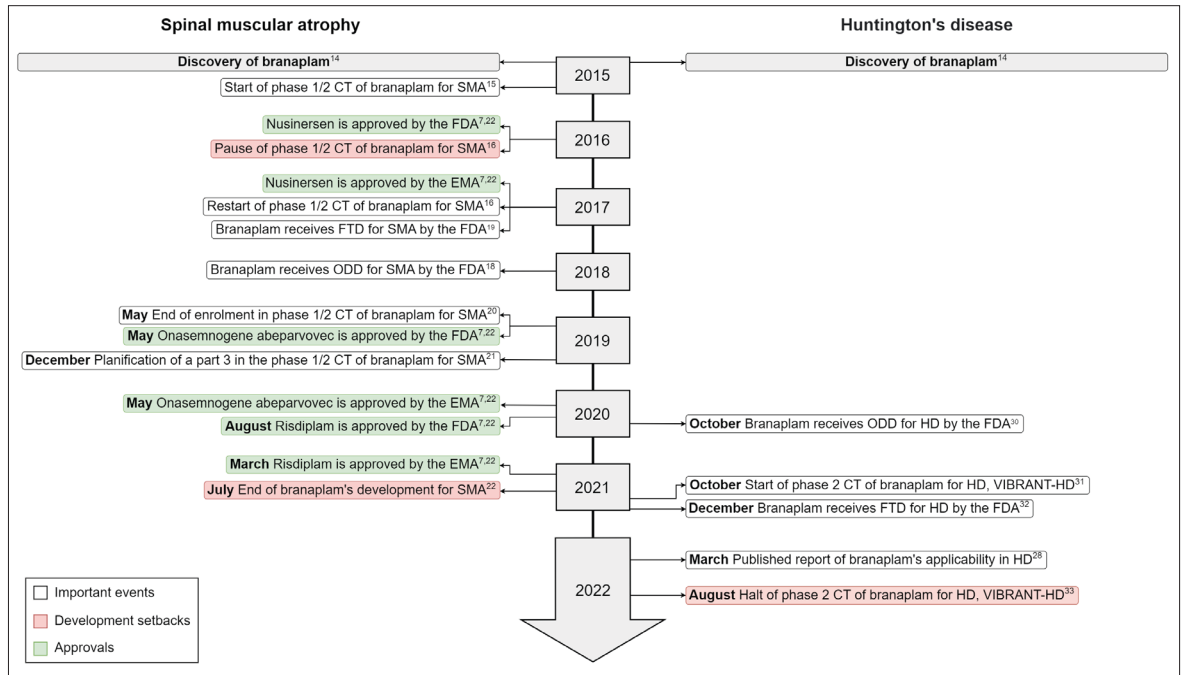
Spinal muscular atrophy

Huntington's disease

Discovery of branaplam$^{14}$

2015

Discovery of branaplam$^{14}$

Start of phase 1/2 CT of branaplam for SMA$^{15}$

Nusinersen is approved by the FDA$^{7,22}$

2016

Pause of phase 1/2 CT of branaplam for SMA$^{16}$

Nusinersen is approved by the EMA$^{7,22}$

Restart of phase 1/2 CT of branaplam for SMA$^{16}$

2017

Branaplam receives FTD for SMA by the FDA$^{19}$

Branaplam receives ODD for SMA by the FDA$^{18}$

2018

May End of enrolment in phase 1/2 CT of branaplam for SMA$^{20}$

May Onasemnogene abeparvovec is approved by the FDA$^{7,22}$

2019

December Planification of a part 3 in the phase 1/2 CT of branaplam for SMA$^{21}$

May Onasemnogene abeparvovec is approved by the EMA$^{7,22}$

2020

October Branaplam receives ODD for HD by the FDA$^{30}$

August Risdiplam is approved by the FDA$^{7,22}$

March Risdiplam is approved by the EMA$^{7,22}$

2021

October Start of phase 2 CT of branaplam for HD, VIBRANT-HD$^{31}$

July End of branaplam's development for SMA$^{22}$

December Branaplam receives FTD for HD by the FDA$^{32}$

March Published report of branaplam's applicability in HD$^{28}$

2022

August Halt of phase 2 CT of branaplam for HD, VIBRANT-HD$^{33}$

Important events

Development setbacks

Approvals